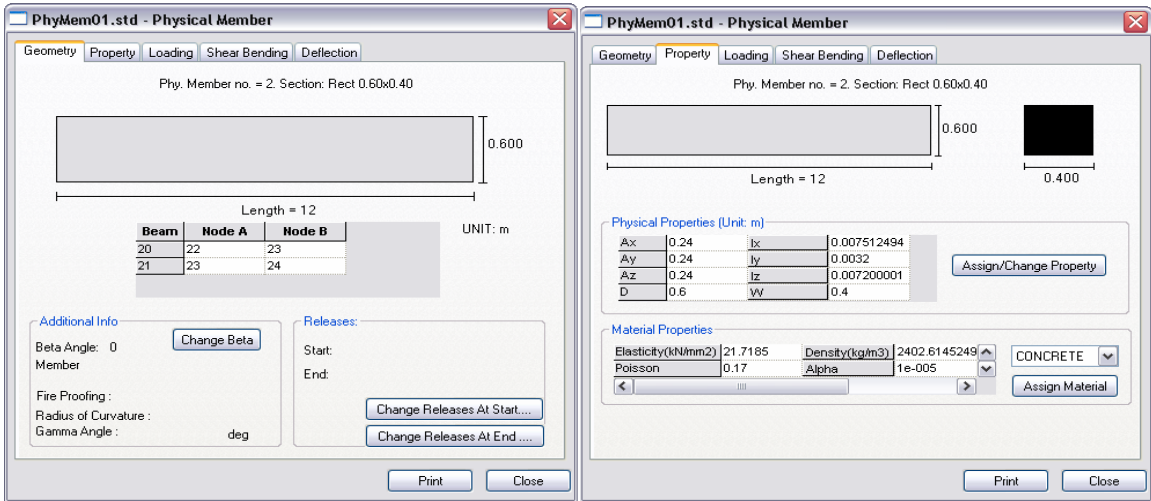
PhyMem01.std - Physical Member

Geometry | Property | Loading | Shear Bending | Deflection

Phy. Member no. = 2. Section: Rect 0.60x0.40

0.600

Length = 12

UNIT: m

| Beam | Node A | Node B |
|---|---|---|
| 20 | 22 | 23 |
| 21 | 23 | 24 |

Additional Info

Beta Angle: 0

Member

Change Beta

Fire Proofing :

Radius of Curvature :

Gamma Angle : deg

Releases:

Start:

End:

Change Releases At Start....

Change Releases At End ....

Print

Close

PhyMem01.std - Physical Member

Geometry | Property | Loading | Shear Bending | Deflection

Phy. Member no. = 2. Section: Rect 0.60x0.40

0.600

Length = 12

0.400

Physical Properties (Unit: m)

| Ax | 0.24 | Ix | 0.007512494 |
|---|---|---|---|
| Ay | 0.24 | Iy | 0.0032 |
| Az | 0.24 | Iz | 0.007200001 |
| D | 0.6 | W | 0.4 |

Assign/Change Property

Material Properties

| Elasticity(kN/mm2) | 21.7185 | Density(kg/m3) | 2402.6145249 |
|---|---|---|---|
| Poisson | 0.17 | Alpha | 1e-005 |

CONCRETE

Assign Material

Print

Close